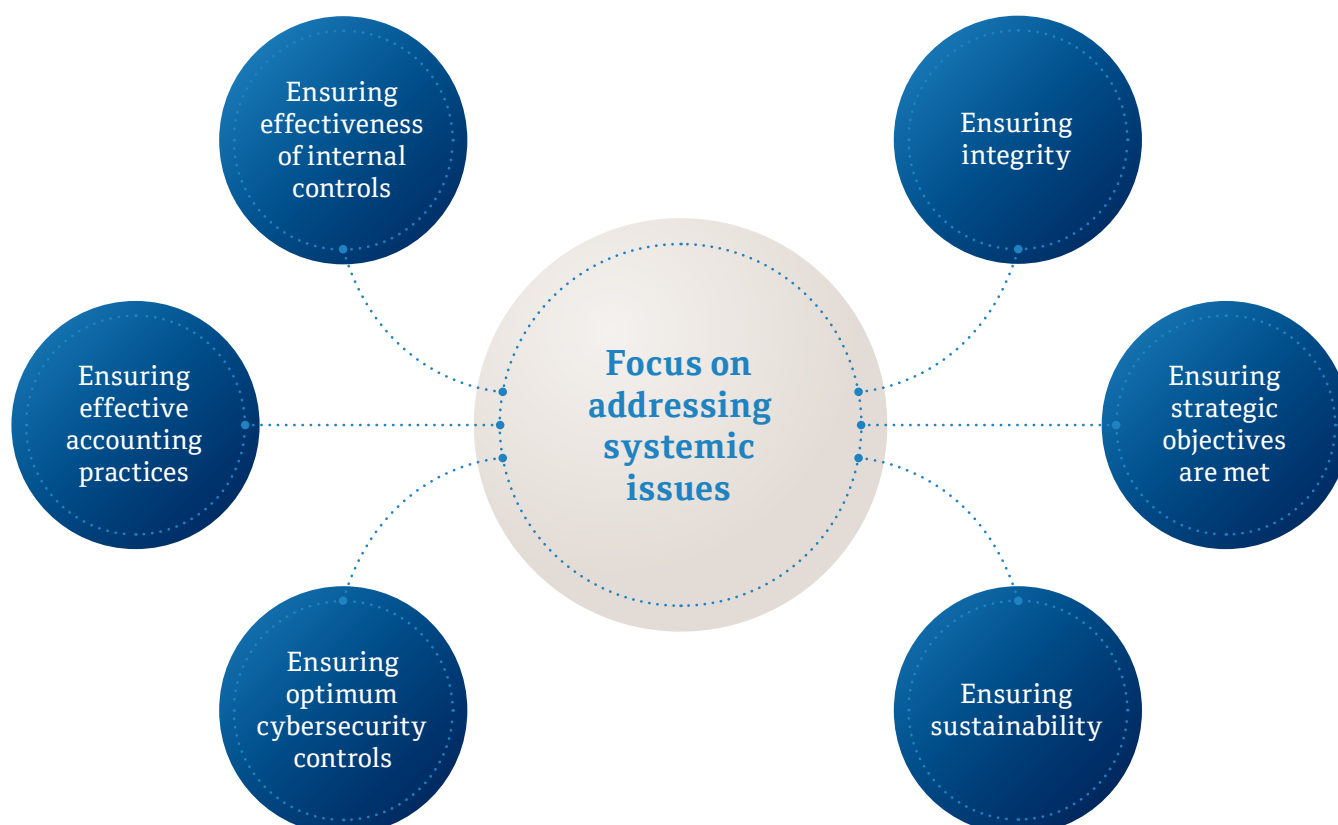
Ensuring effectiveness of internal controls

Ensuring integrity

Ensuring effective accounting practices

Focus on addressing systemic issues

Ensuring strategic objectives are met

Ensuring optimum cybersecurity controls

Ensuring sustainability